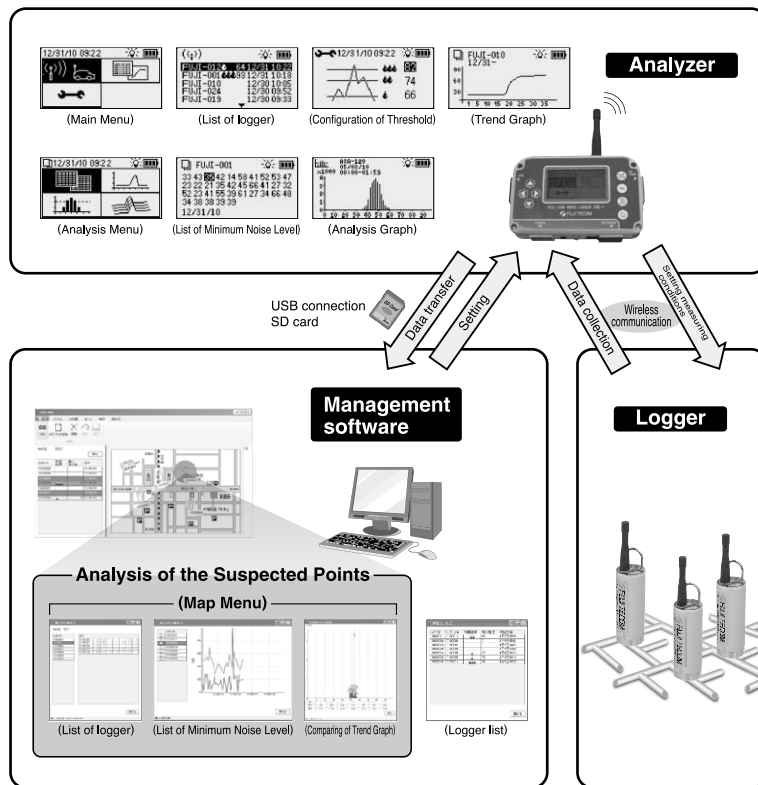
Analyzer

12/31/10 09:22

(Main Menu)

FUJI-012 64 12/31 10:22
FUJI-001 99 12/31 10:18
FUJI-010 12/30 10:05
FUJI-024 12/30 09:52
FUJI-019 12/30 09:33

(List of logger)

12/31/10 09:22
82
74
66

(Configuration of Threshold)

FUJI-010
12/31-

(Trend Graph)

12/31/10 09:22

(Analysis Menu)

FUJI-001
33 43 35 42 14 58 41 52 53 47
23 22 21 35 42 45 66 41 27 32
52 23 41 55 39 61 27 34 66 48
34 38 38 39 39
12/31/10

(List of Minimum Noise Level)

(Analysis Graph)

FUJI TECOM

USB connection
SD card

Data transfer

Setting

Data collection

Wireless communication

Setting measuring conditions

Management software

Logger

Analysis of the Suspected Points

(Map Menu)

(List of logger)

(List of Minimum Noise Level)

(Comparing of Trend Graph)

(Logger list)